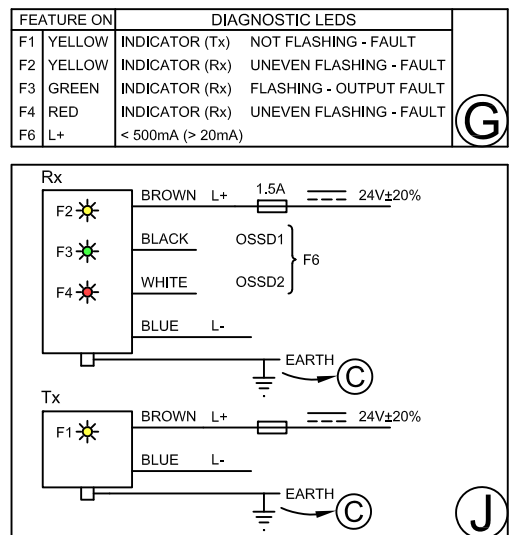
| FEATURE ON | | DIAGNOSTIC LEDS | |
|---|---|---|---|
| F1 | YELLOW | INDICATOR (Tx) | NOT FLASHING - FAULT |
| F2 | YELLOW | INDICATOR (Rx) | UNEVEN FLASHING - FAULT |
| F3 | GREEN | INDICATOR (Rx) | FLASHING - OUTPUT FAULT |
| F4 | RED | INDICATOR (Rx) | UNEVEN FLASHING - FAULT |
| F6 | L+ | < 500mA (> 20mA) | |

G

Rx
F2
F3
F4
BROWN L+
1.5A
24V±20%
BLACK
OSSD1
F6
WHITE
OSSD2
BLUE L-
EARTH
C

Tx
F1
BROWN L+
24V±20%
BLUE L-
EARTH
C

J